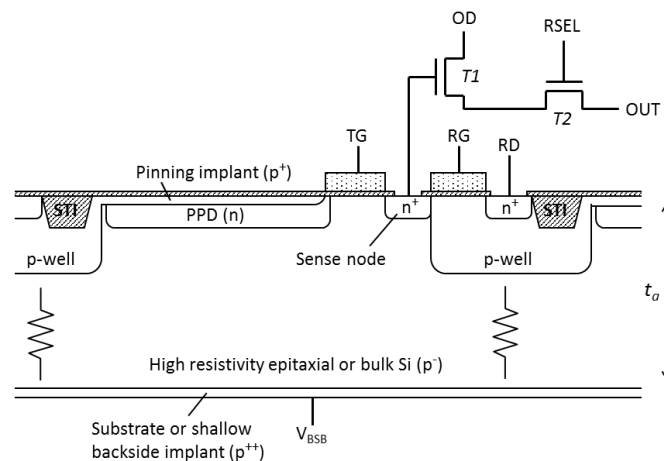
OD
RSEL
T1
T2
OUT
TG
RG
RD
Pinning implant (p$^+$)
STI
PPD (n)
n$^+$
n$^+$
STI
p-well
Sense node
p-well
$t_a$
High resistivity epitaxial or bulk Si (p$^-$)
Substrate or shallow backside implant (p$^{++}$)
V$_{BSB}$